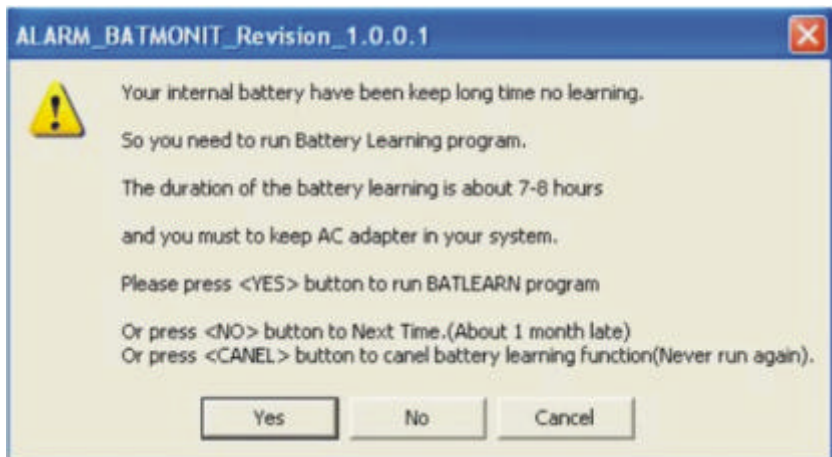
ALARM_BATMONIT_Revision_1.0.0.1

Your internal battery have been keep long time no learning.

So you need to run Battery Learning program.

The duration of the battery learning is about 7-8 hours

and you must to keep AC adapter in your system.

Please press <YES> button to run BATLEARN program

Or press <NO> button to Next Time.(About 1 month late)
Or press <CANEL> button to canel battery learning function(Never run again).

Yes
No
Cancel